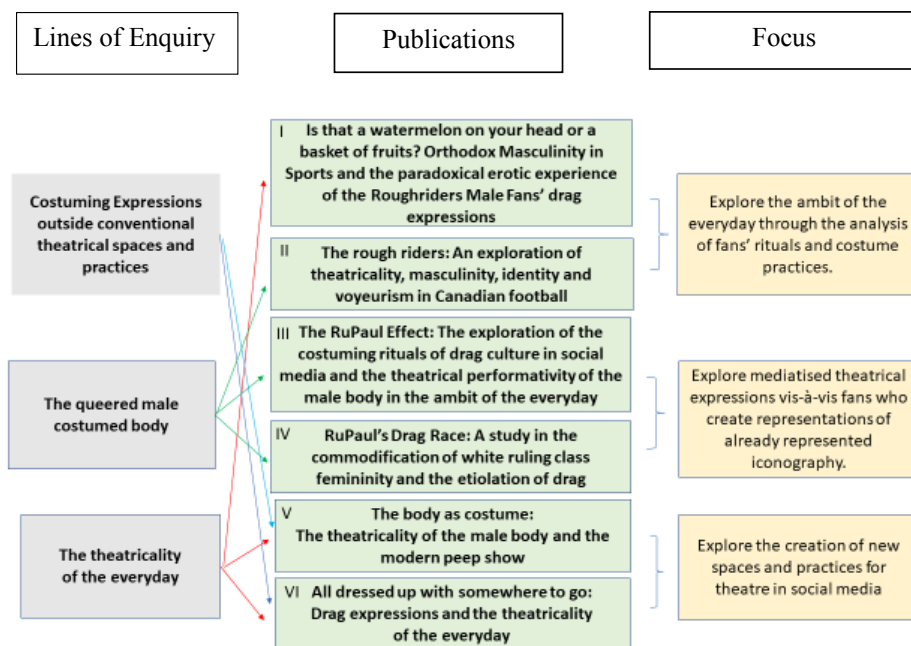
Lines of Enquiry

Publications

Focus

Costuming Expressions outside conventional theatrical spaces and practices

The queered male costumed body

The theatricality of the everyday

I Is that a watermelon on your head or a basket of fruits? Orthodox Masculinity in Sports and the paradoxical erotic experience of the Roughriders Male Fans' drag expressions

II The rough riders: An exploration of theatricality, masculinity, identity and voyeurism in Canadian football

III The RuPaul Effect: The exploration of the costuming rituals of drag culture in social media and the theatrical performativity of the male body in the ambit of the everyday

IV RuPaul's Drag Race: A study in the commodification of white ruling class femininity and the etiolation of drag

V The body as costume: The theatricality of the male body and the modern peep show

VI All dressed up with somewhere to go: Drag expressions and the theatricality of the everyday

Explore the ambit of the everyday through the analysis of fans' rituals and costume practices.

Explore mediatised theatrical expressions vis-à-vis fans who create representations of already represented iconography.

Explore the creation of new spaces and practices for theatre in social media